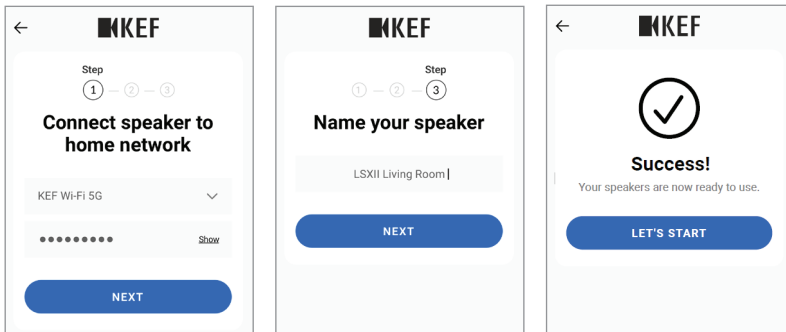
KEF

Step
1 — 2 — 3

Connect speaker to home network

KEF Wi-Fi 5G

●●●●●●●●● Show

NEXT

KEF

Step
1 — 2 — 3

Name your speaker

LSXII Living Room

NEXT

KEF

Success!

Your speakers are now ready to use.

LET'S START